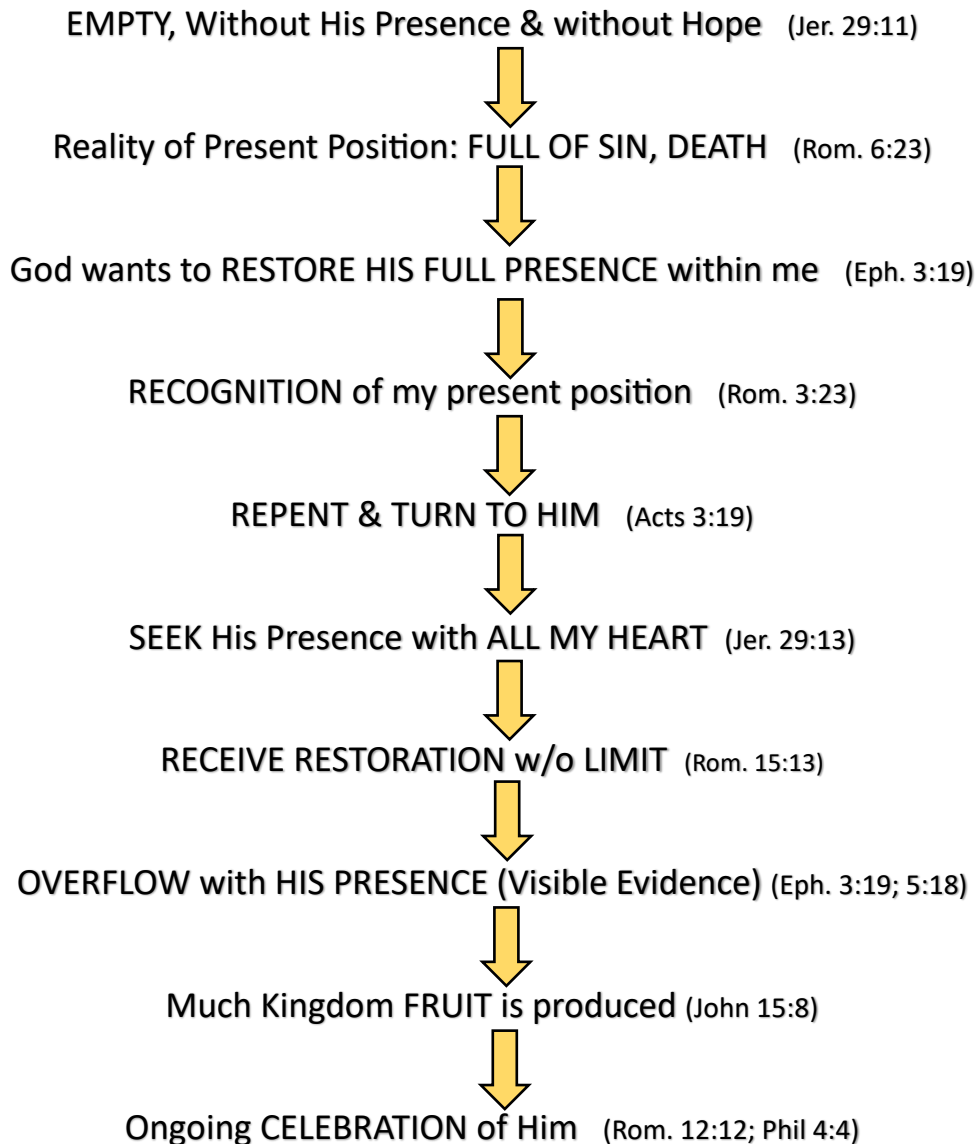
EMPTY, Without His Presence & without Hope (Jer. 29:11)

Reality of Present Position: FULL OF SIN, DEATH (Rom. 6:23)

God wants to RESTORE HIS FULL PRESENCE within me (Eph. 3:19)

RECOGNITION of my present position (Rom. 3:23)

REPENT & TURN TO HIM (Acts 3:19)

SEEK His Presence with ALL MY HEART (Jer. 29:13)

RECEIVE RESTORATION w/o LIMIT (Rom. 15:13)

OVERFLOW with HIS PRESENCE (Visible Evidence) (Eph. 3:19; 5:18)

Much Kingdom FRUIT is produced (John 15:8)

Ongoing CELEBRATION of Him (Rom. 12:12; Phil 4:4)